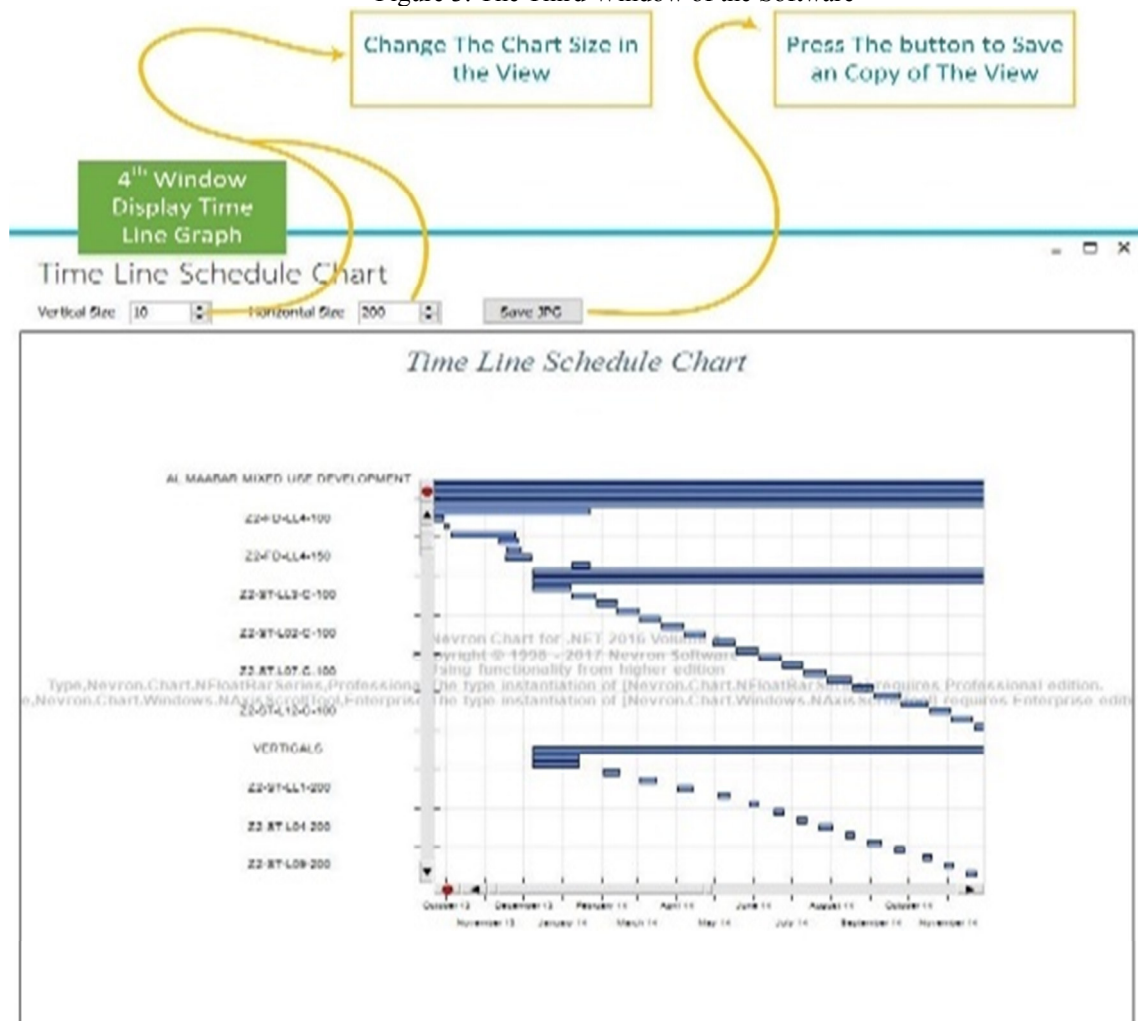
Figure 5: The Third Window of the Software

Change The Chart Size in the View

Press The button to Save an Copy of The View

4$^{th}$ Window Display Time Line Graph

Time Line Schedule Chart

Vertical Size 10 Horizontal Size 200 Save JPG

Time Line Schedule Chart

AL MAABAR MIXED USE DEVELOPMENT
Z2-FD-LL4-100
Z2-FD-LL4-150
Z2-ST-LL3-C-100
Z2-ST-L02-C-100
Z2-ST-L07-C-100
Z2-ST-L12-C-100
VERTICALS
Z2-ST-LL1-200
Z2-ST-L04-200
Z2-ST-L09-200

Nevron Chart for .NET 2016 Vol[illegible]
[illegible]yright © 1998 - 2017 Nevron Software
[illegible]sing functionality from higher edition
Type,Nevron.Chart.NFloatBarSeries,Professiona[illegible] The type instantiation of [Nevron.Chart.NFloatBarSe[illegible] requires Professional edition.
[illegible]e,Nevron.Chart.Windows.NAxisScrollTool,Enterprise The type instantiation of [Nevron.Chart.Windows.NAxisScrollTool] requires Enterprise edit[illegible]

October 13 December 13 February 14 April 14 June 14 August 14 October 14
November 13 January 14 March 14 May 14 July 14 September 14 November 14